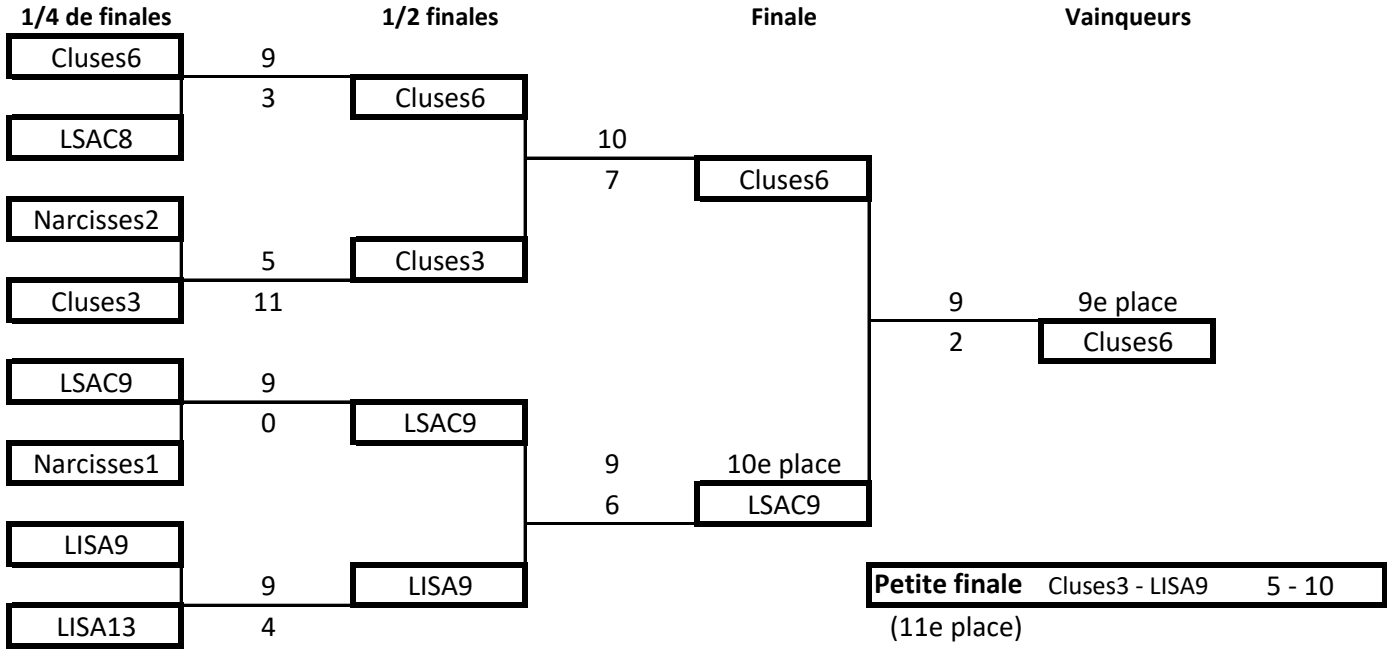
1/4 de finales

Cluses6
9
3
LSAC8

Narcisses2
5
Cluses3
11

LSAC9
9
0
Narcisses1

LISA9
9
LISA13
4

1/2 finales

Cluses6
Cluses3
LSAC9
LISA9

10
7
9
6

Finale

Cluses6
10e place
LSAC9

9
2

Vainqueurs

9e place
Cluses6

Petite finale Cluses3 - LISA9 5 - 10
(11e place)